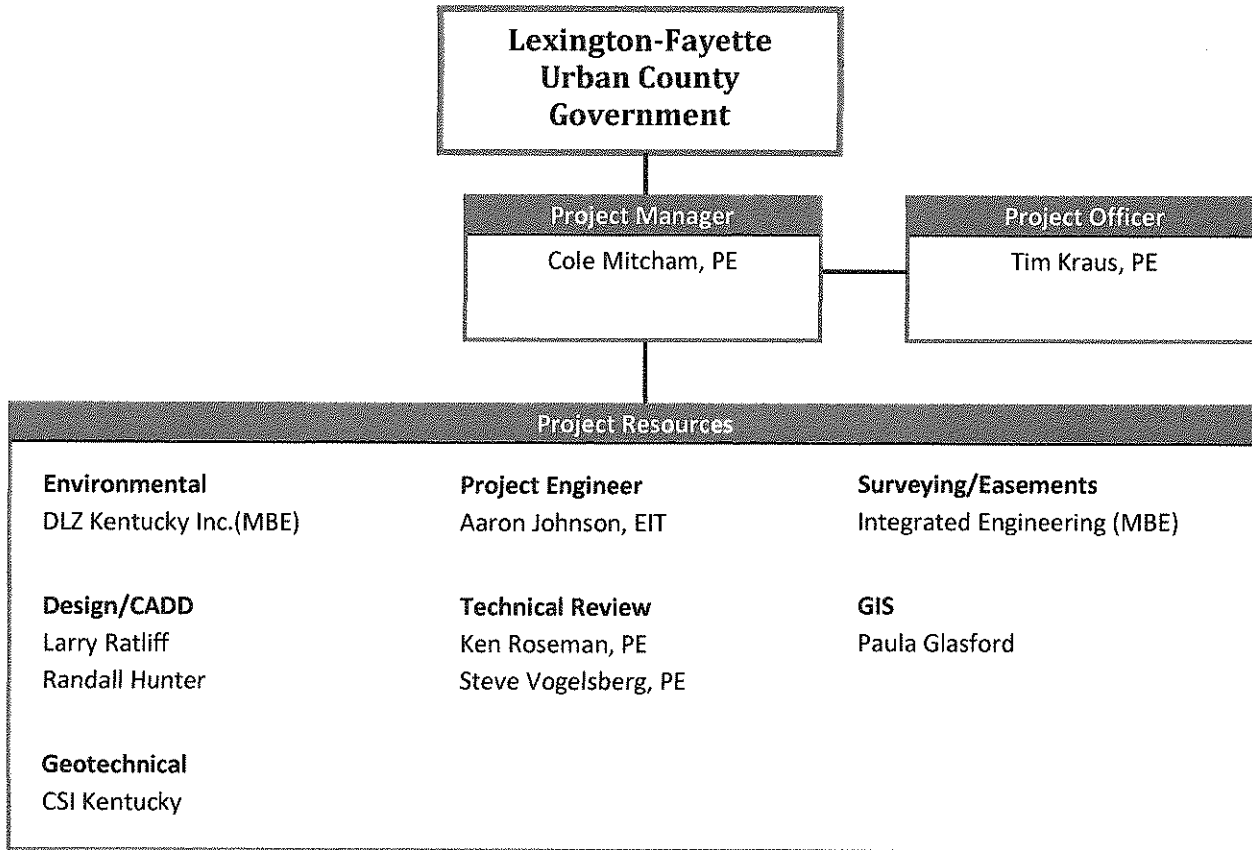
Lexington-Fayette Urban County Government

Project Manager
Cole Mitcham, PE

Project Officer
Tim Kraus, PE

Project Resources

Environmental
DLZ Kentucky Inc.(MBE)

Design/CADD
Larry Ratliff
Randall Hunter

Geotechnical
CSI Kentucky

Project Engineer
Aaron Johnson, EIT

Technical Review
Ken Roseman, PE
Steve Vogelsberg, PE

Surveying/Easements
Integrated Engineering (MBE)

GIS
Paula Glasford